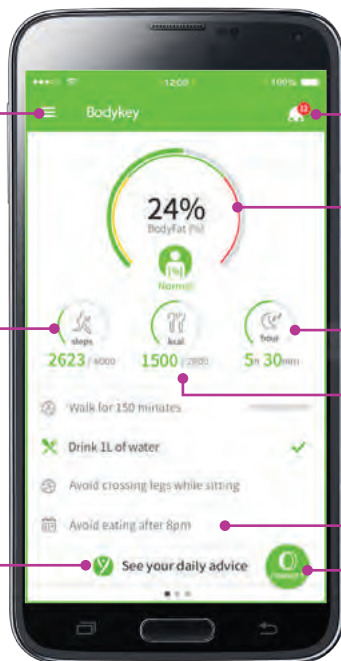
12:00 100%

Bodykey

12

24%
BodyFat (%)

Normal

steps
2623 / 6000

kcal
1500 / 2800

hour
5h 30min

Walk for 150 minutes

Drink 1L of water

Avoid crossing legs while sitting

Avoid eating after 8pm

See your daily advice

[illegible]